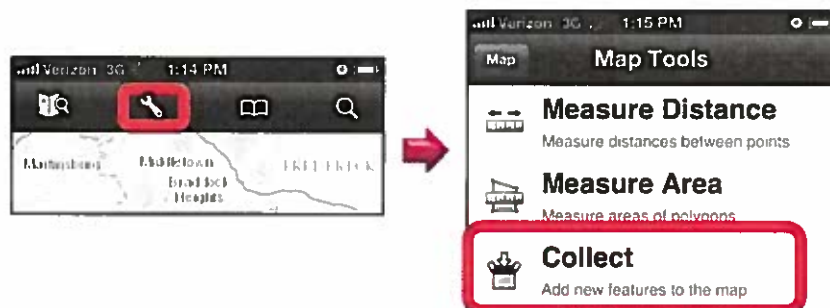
Verizon 3G 1:14 PM

Martinsburg Middletown FREDERICK Braddock Heights

Verizon 3G 1:15 PM

Map Map Tools

Measure Distance
Measure distances between points

Measure Area
Measure areas of polygons

Collect
Add new features to the map